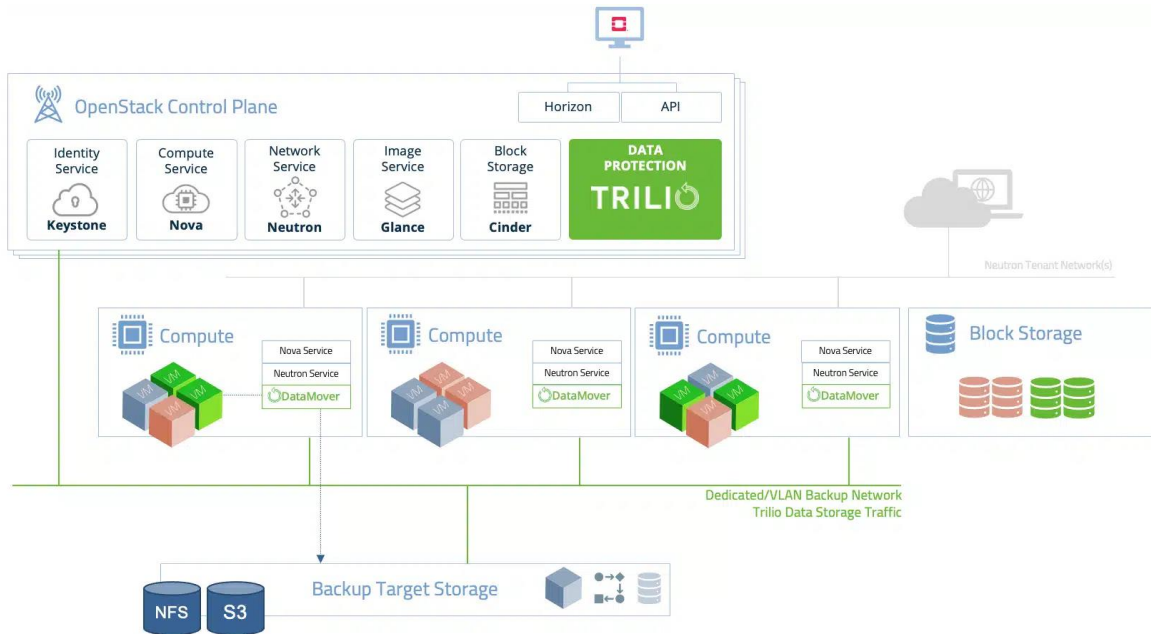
OpenStack Control Plane

Horizon
API

Identity Service
Keystone

Compute Service
Nova

Network Service
Neutron

Image Service
Glance

Block Storage
Cinder

DATA PROTECTION
TRILIO

Neutron Tenant Network(s)

Compute
VM VM VM VM
Nova Service
Neutron Service
DataMover

Compute
VM VM VM VM
Nova Service
Neutron Service
DataMover

Compute
VM VM VM VM
Nova Service
Neutron Service
DataMover

Block Storage

Dedicated/VLAN Backup Network
Trilio Data Storage Traffic

Backup Target Storage
NFS
S3